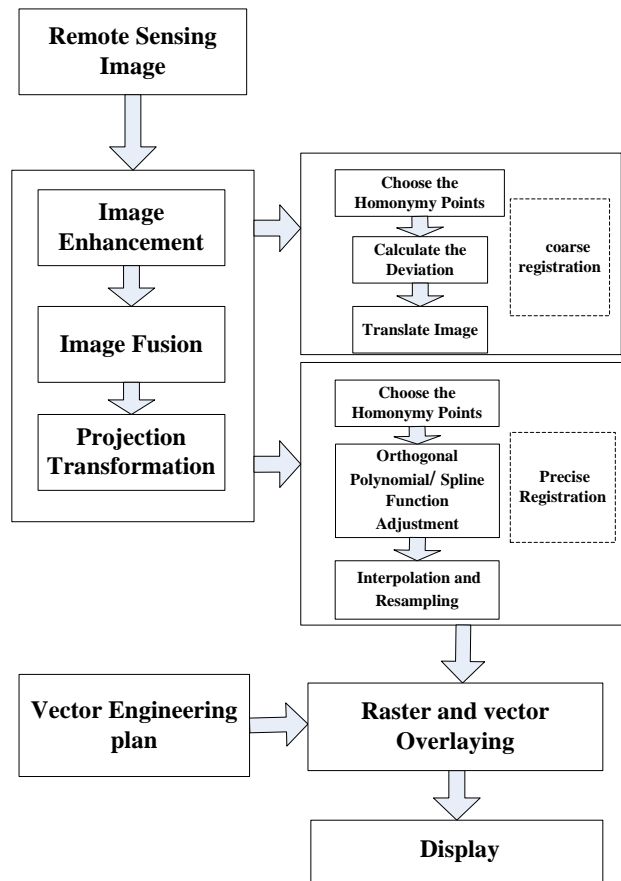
Remote Sensing Image

Image Enhancement

Image Fusion

Projection Transformation

Choose the Homonymy Points

Calculate the Deviation

Translate Image

coarse registration

Choose the Homonymy Points

Orthogonal Polynomial/ Spline Function Adjustment

Interpolation and Resampling

Precise Registration

Vector Engineering plan

Raster and vector Overlaying

Display